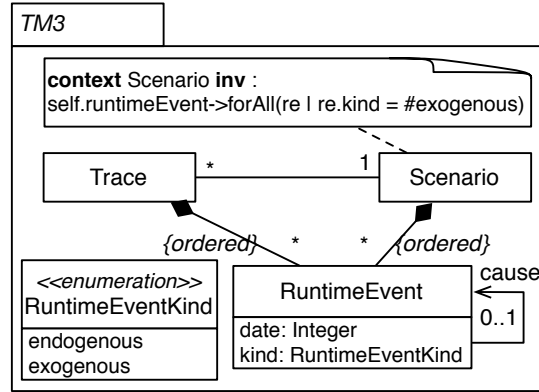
TM3

context Scenario inv :
self.runtimeEvent->forAll(re | re.kind = #exogenous)

Trace
*
1
Scenario

{ordered}
*
*
{ordered}

<<enumeration>>
RuntimeEventKind
endogenous
exogenous

RuntimeEvent
date: Integer
kind: RuntimeEventKind

cause
0..1